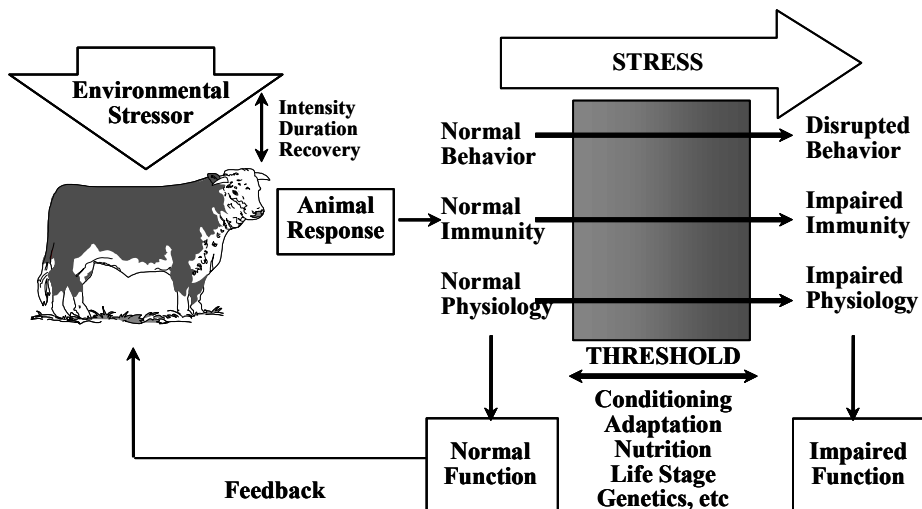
Environmental Stressor

Intensity
Duration
Recovery

STRESS

Normal Behavior

Disrupted Behavior

Animal Response

Normal Immunity

Impaired Immunity

Normal Physiology

Impaired Physiology

THRESHOLD

Conditioning
Adaptation
Nutrition
Life Stage
Genetics, etc

Normal Function

Impaired Function

Feedback